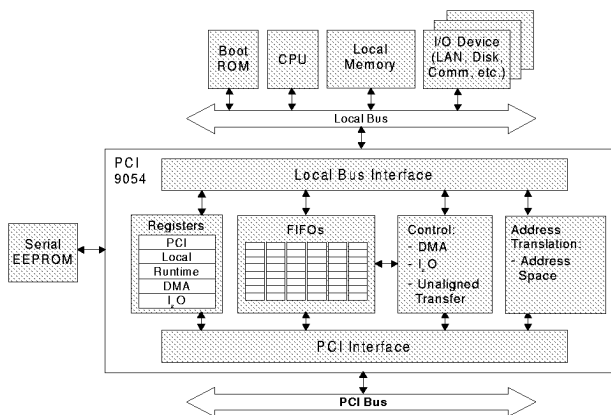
Boot ROM

CPU

Local Memory

I/O Device (LAN, Disk, Comm, etc.)

Local Bus

PCI 9054

Local Bus Interface

Serial EEPROM

Registers

PCI

Local

Runtime

DMA

$I_2O$

FIFOs

Control:
- DMA
- $I_2O$
- Unaligned Transfer

Address Translation:
- Address Space

PCI Interface

PCI Bus